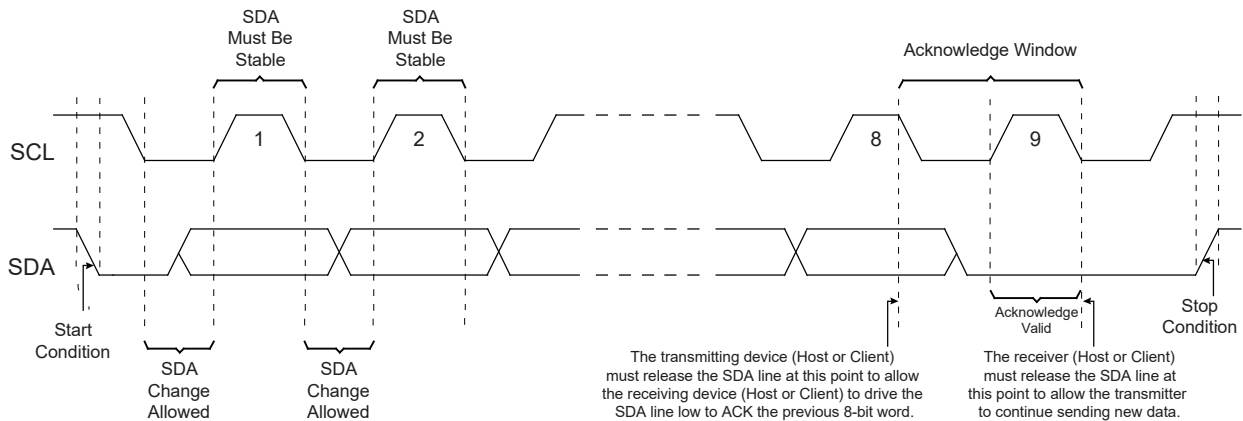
SDA Must Be Stable

SDA Must Be Stable

Acknowledge Window

SCL

1

2

8

9

SDA

Start Condition

SDA Change Allowed

SDA Change Allowed

The transmitting device (Host or Client) must release the SDA line at this point to allow the receiving device (Host or Client) to drive the SDA line low to ACK the previous 8-bit word.

Acknowledge Valid

The receiver (Host or Client) must release the SDA line at this point to allow the transmitter to continue sending new data.

Stop Condition